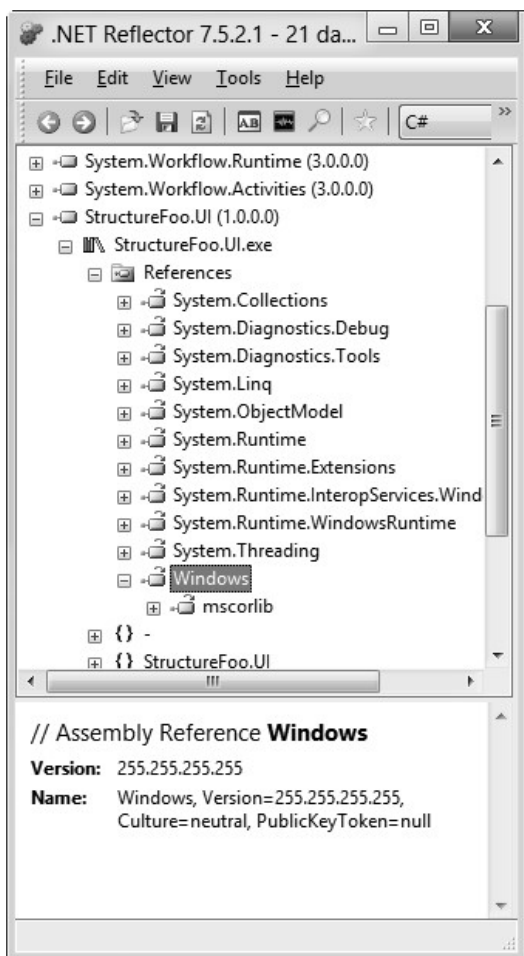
.NET Reflector 7.5.2.1 - 21 da...

File Edit View Tools Help

C#

System.Workflow.Runtime (3.0.0.0)
System.Workflow.Activities (3.0.0.0)
StructureFoo.UI (1.0.0.0)
StructureFoo.UI.exe
References
System.Collections
System.Diagnostics.Debug
System.Diagnostics.Tools
System.Linq
System.ObjectModel
System.Runtime
System.Runtime.Extensions
System.Runtime.InteropServices.Wind
System.Runtime.WindowsRuntime
System.Threading
Windows
mscorlib
{} -
{} StructureFoo.UI

// Assembly Reference **Windows**

**Version:** 255.255.255.255

**Name:** Windows, Version=255.255.255.255, Culture=neutral, PublicKeyToken=null